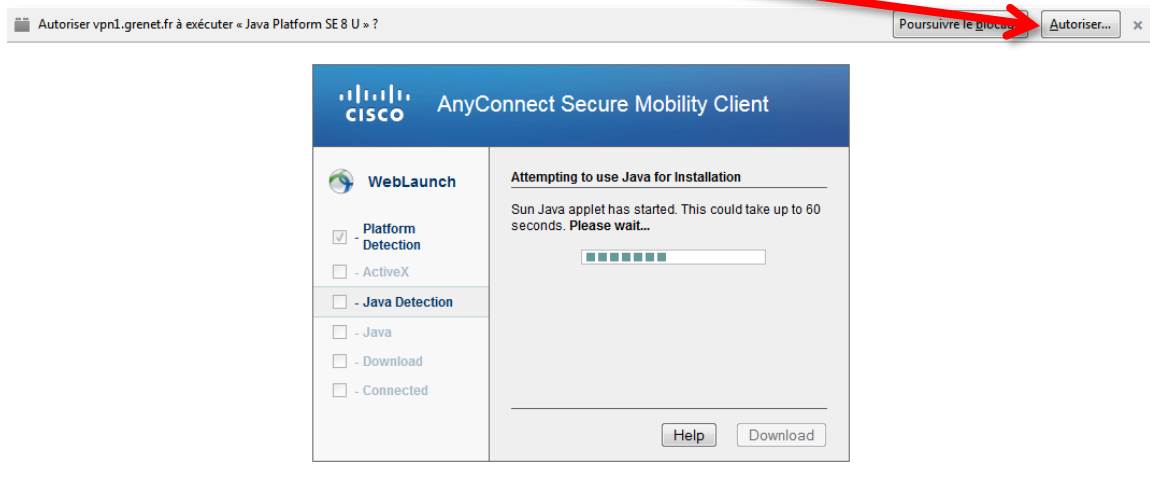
Autoriser vpn1.grenet.fr à exécuter « Java Platform SE 8 U » ?

Poursuivre le blocage

Autoriser...

×

cisco

AnyConnect Secure Mobility Client

WebLaunch

- Platform Detection

- ActiveX

- Java Detection

- Java

- Download

- Connected

Attempting to use Java for Installation

Sun Java applet has started. This could take up to 60 seconds. Please wait...

Help

Download